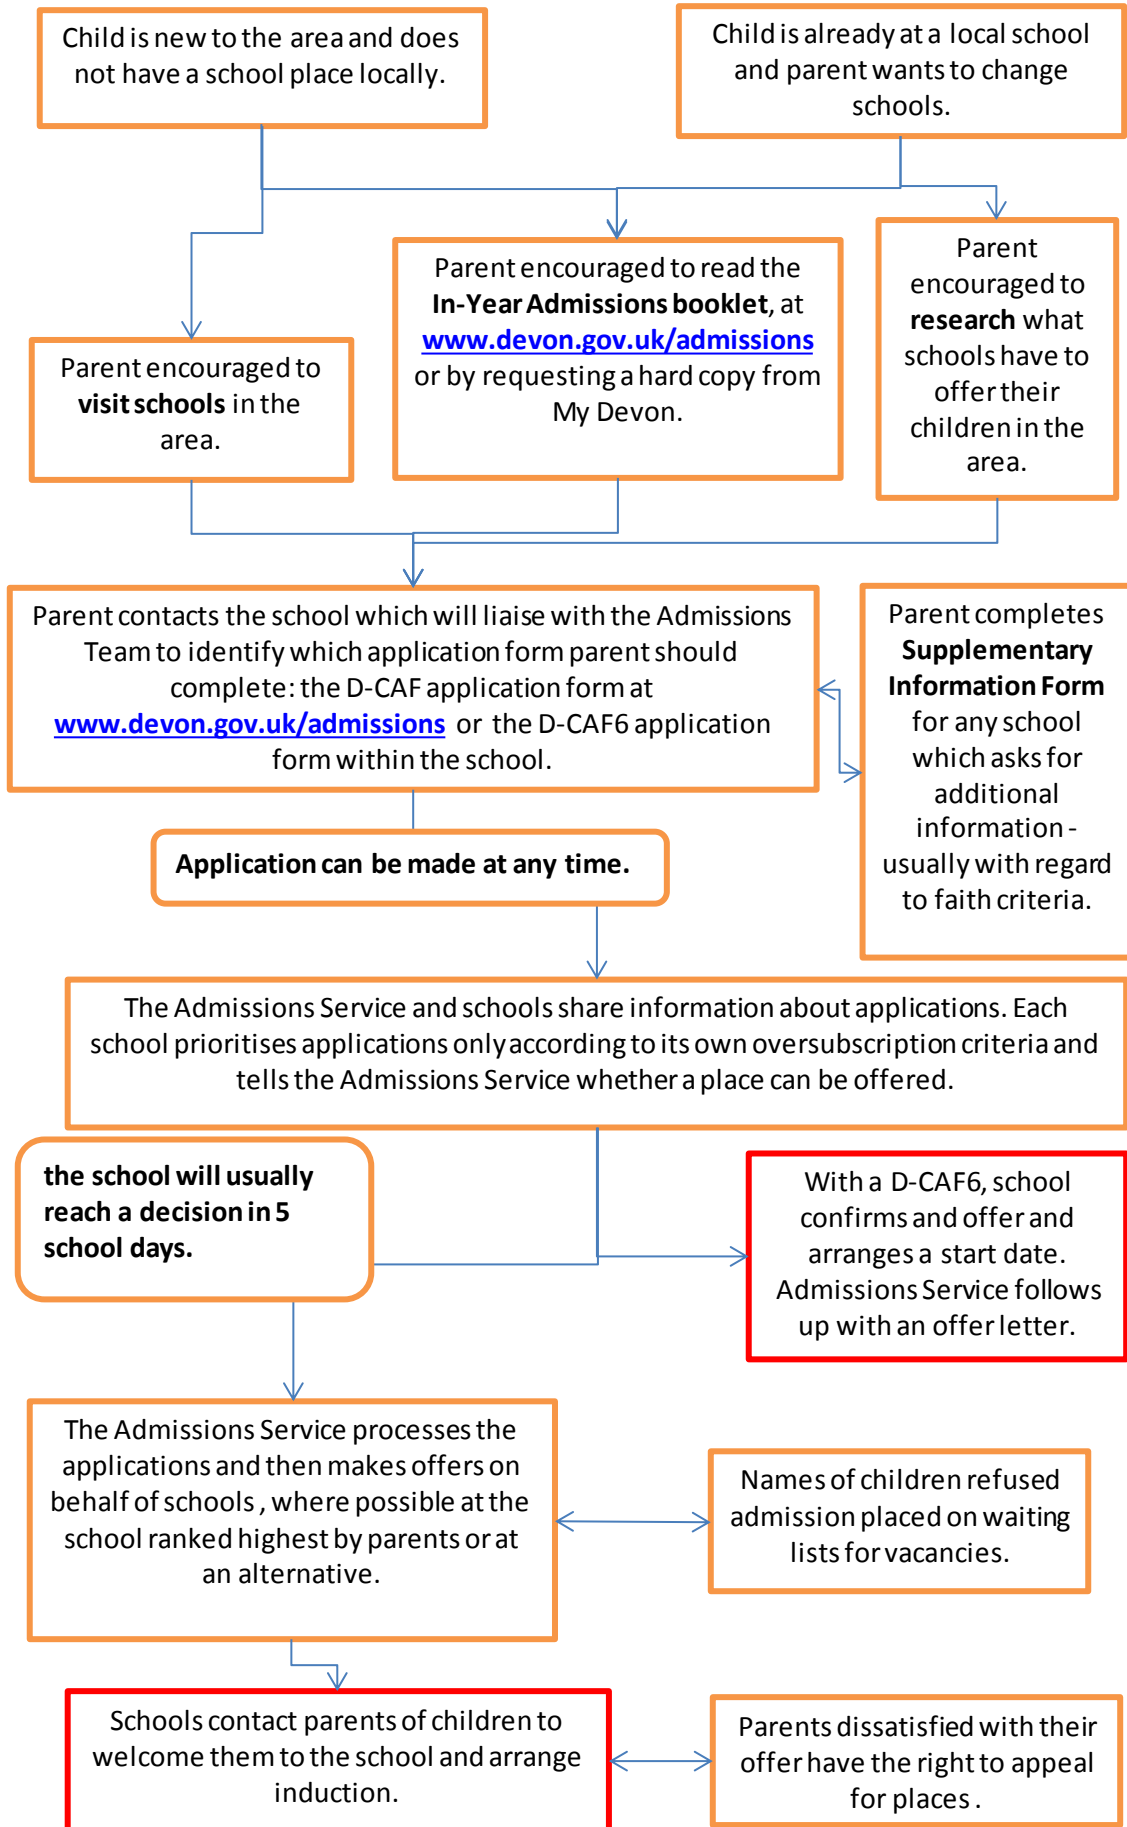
Child is new to the area and does not have a school place locally.

Child is already at a local school and parent wants to change schools.

Parent encouraged to **visit schools** in the area.

Parent encouraged to read the **In-Year Admissions booklet**, at www.devon.gov.uk/admissions or by requesting a hard copy from My Devon.

Parent encouraged to **research** what schools have to offer their children in the area.

Parent contacts the school which will liaise with the Admissions Team to identify which application form parent should complete: the D-CAF application form at www.devon.gov.uk/admissions or the D-CAF6 application form within the school.

Parent completes **Supplementary Information Form** for any school which asks for additional information - usually with regard to faith criteria.

**Application can be made at any time.**

The Admissions Service and schools share information about applications. Each school prioritises applications only according to its own oversubscription criteria and tells the Admissions Service whether a place can be offered.

**the school will usually reach a decision in 5 school days.**

With a D-CAF6, school confirms and offer and arranges a start date. Admissions Service follows up with an offer letter.

The Admissions Service processes the applications and then makes offers on behalf of schools, where possible at the school ranked highest by parents or at an alternative.

Names of children refused admission placed on waiting lists for vacancies.

Schools contact parents of children to welcome them to the school and arrange induction.

Parents dissatisfied with their offer have the right to appeal for places.